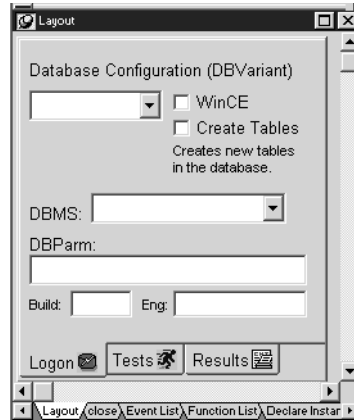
Layout

Database Configuration (DBVariant)

WinCE

Create Tables

Creates new tables in the database.

DBMS:

DBParm:

Build:

Eng:

Logon

Tests

Results

Layout

close

Event List

Function List

Declare Instar